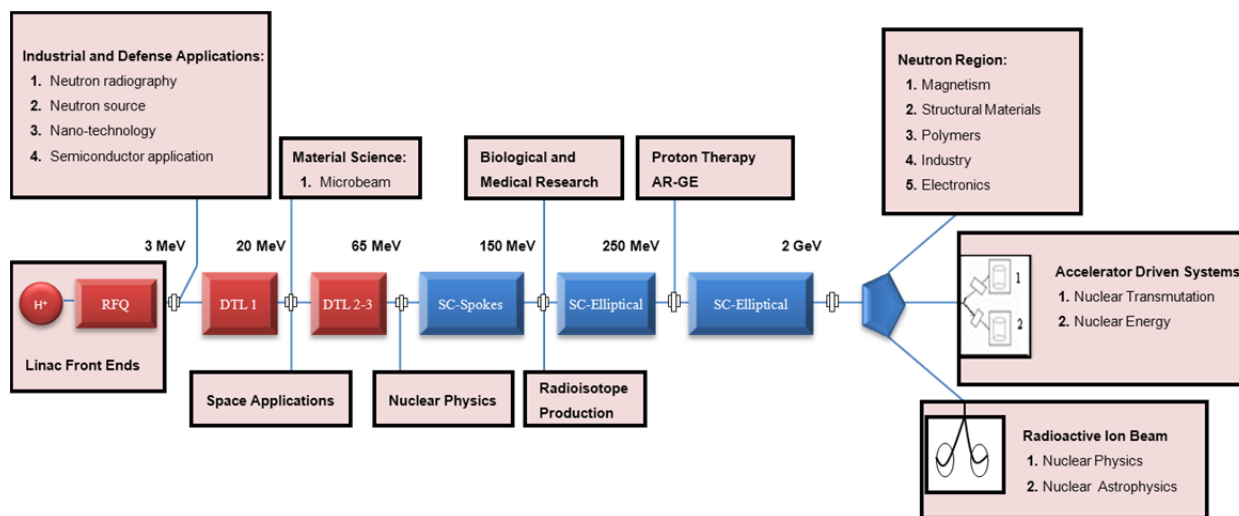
Industrial and Defense Applications:
1. Neutron radiography
2. Neutron source
3. Nano-technology
4. Semiconductor application

Material Science:
1. Microbeam

Biological and Medical Research

Proton Therapy AR-GE

Neutron Region:
1. Magnetism
2. Structural Materials
3. Polymers
4. Industry
5. Electronics

3 MeV 20 MeV 65 MeV 150 MeV 250 MeV 2 GeV

$H^+$ RFQ DTL 1 DTL 2-3 SC-Spokes SC-Elliptical SC-Elliptical

Linac Front Ends

Space Applications

Nuclear Physics

Radioisotope Production

Accelerator Driven Systems
1. Nuclear Transmutation
2. Nuclear Energy

1
2

Radioactive Ion Beam
1. Nuclear Physics
2. Nuclear Astrophysics